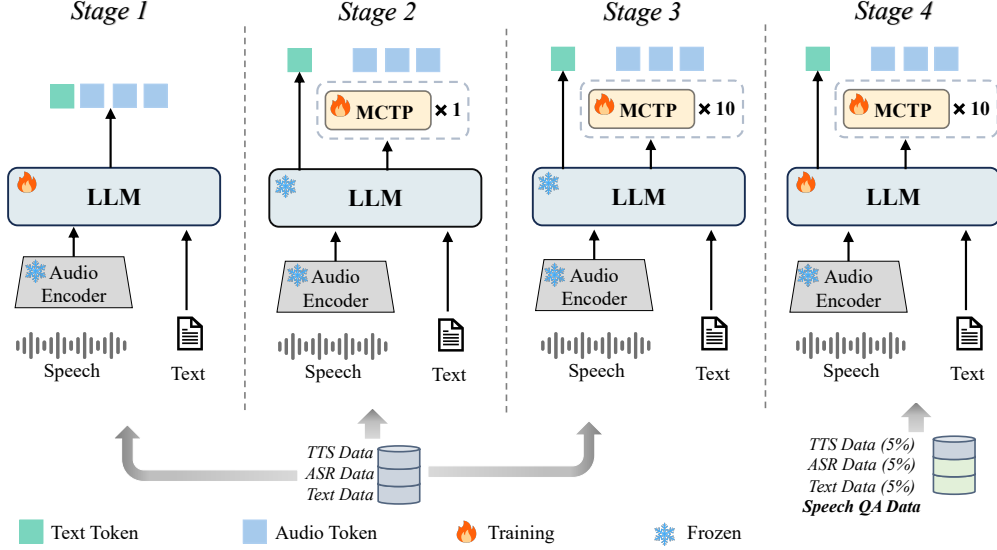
Stage 1

LLM

Audio Encoder

Speech

Text

Stage 2

MCTP × 1

LLM

Audio Encoder

Speech

Text

Stage 3

MCTP × 10

LLM

Audio Encoder

Speech

Text

Stage 4

MCTP × 10

LLM

Audio Encoder

Speech

Text

TTS Data
ASR Data
Text Data

TTS Data (5%)
ASR Data (5%)
Text Data (5%)
Speech QA Data

Text Token
Audio Token
Training
Frozen